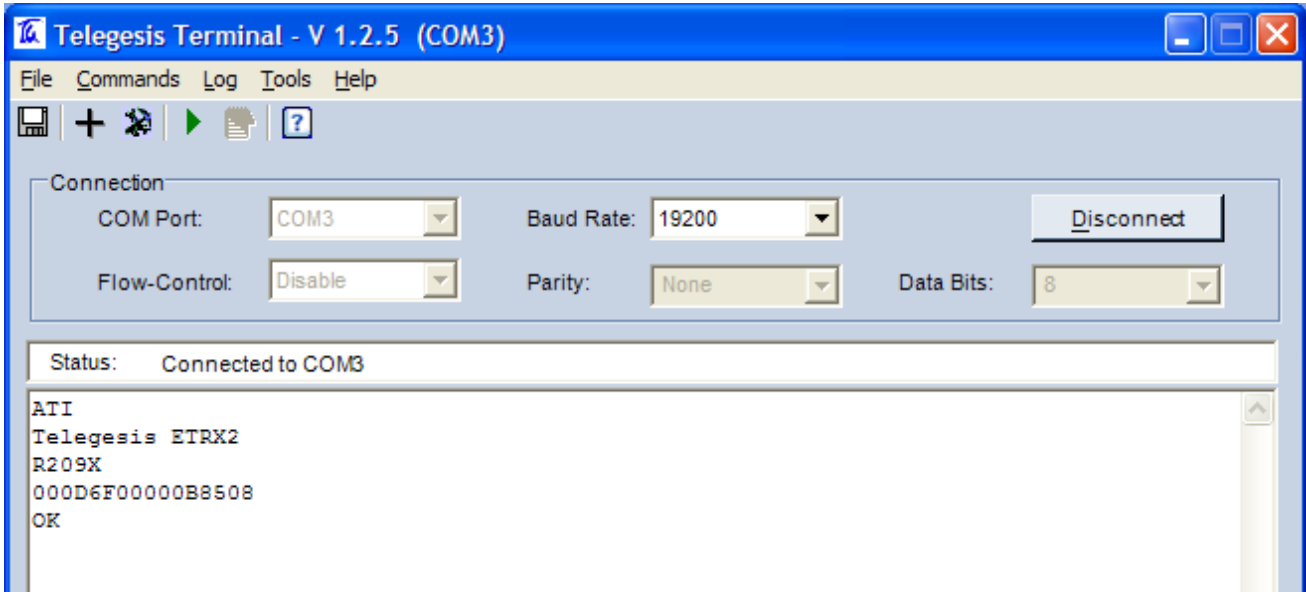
Telegesis Terminal - V 1.2.5 (COM3)

File Commands Log Tools Help

Connection

COM Port: COM3

Baud Rate: 19200

Disconnect

Flow-Control: Disable

Parity: None

Data Bits: 8

Status: Connected to COM3

ATI
Telegesis ETRX2
R209X
000D6F00000B8508
OK